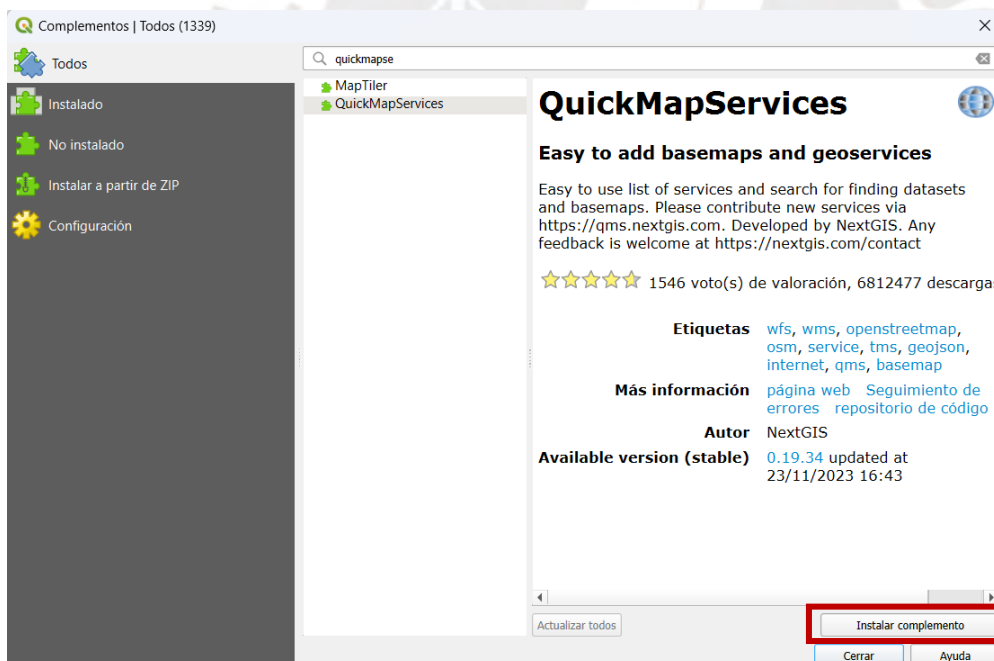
Complementos | Todos (1339)

Todos
Instalado
No instalado
Instalar a partir de ZIP
Configuración

quickmapse

MapTiler
QuickMapServices

QuickMapServices

Easy to add basemaps and geoservices

Easy to use list of services and search for finding datasets and basemaps. Please contribute new services via https://qms.nextgis.com. Developed by NextGIS. Any feedback is welcome at https://nextgis.com/contact

1546 voto(s) de valoración, 6812477 descarga

| | |
|---|---|
| Etiquetas | wfs, wms, openstreetmap, osm, service, tms, geojson, internet, qms, basemap |
| Más información | página web Seguimiento de errores repositorio de código |
| Autor | NextGIS |
| Available version (stable) | 0.19.34 updated at 23/11/2023 16:43 |

Actualizar todos
Instalar complemento
Cerrar
Ayuda